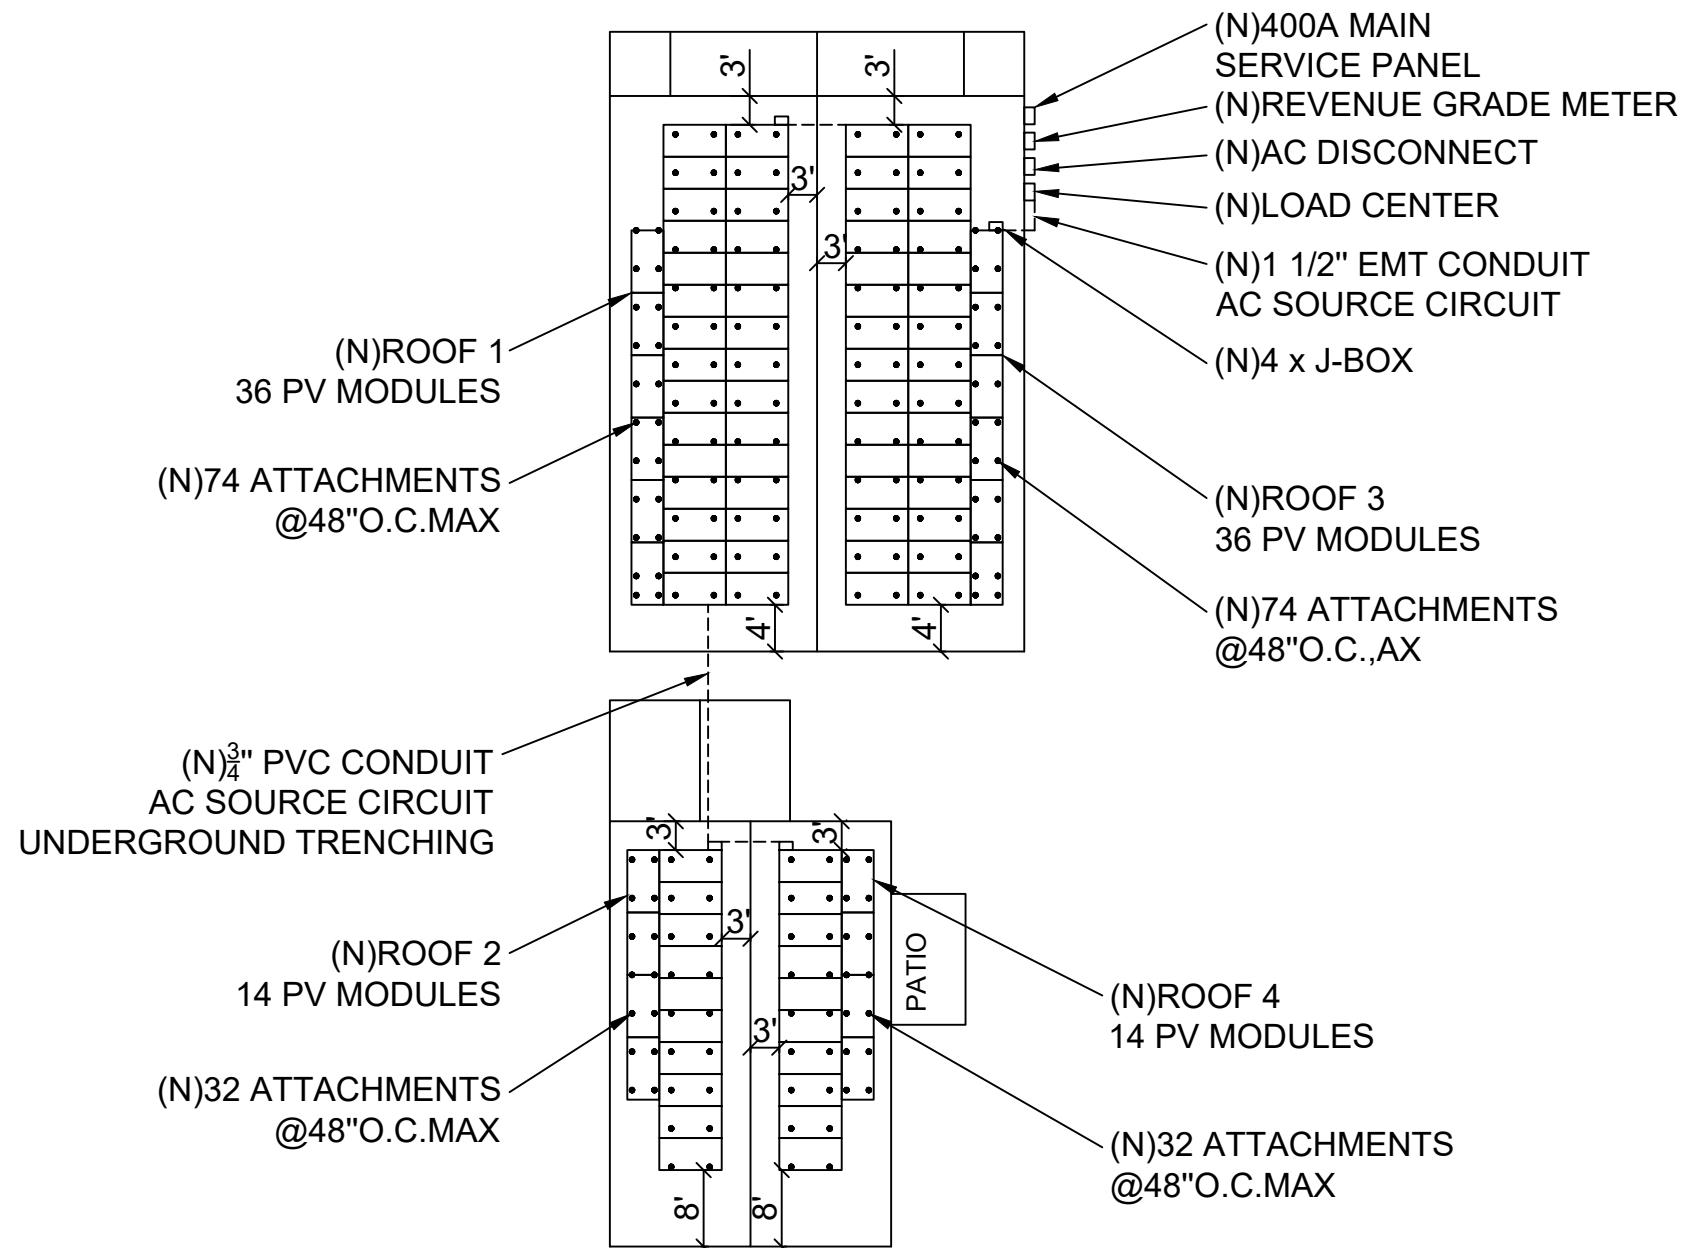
3'
3'
(N)400A MAIN SERVICE PANEL
(N)REVENUE GRADE METER
(N)AC DISCONNECT
(N)LOAD CENTER
(N)1 1/2" EMT CONDUIT AC SOURCE CIRCUIT
(N)4 x J-BOX
3'
3'
(N)ROOF 1
36 PV MODULES
(N)74 ATTACHMENTS
@48"O.C.MAX
(N)ROOF 3
36 PV MODULES
(N)74 ATTACHMENTS
@48"O.C.,AX
4'
4'
(N)$\frac{3}{4}$" PVC CONDUIT
AC SOURCE CIRCUIT
UNDERGROUND TRENCHING
3'
3'
3'
(N)ROOF 2
14 PV MODULES
PATIO
(N)ROOF 4
14 PV MODULES
3'
(N)32 ATTACHMENTS
@48"O.C.MAX
(N)32 ATTACHMENTS
@48"O.C.MAX
8'
8'